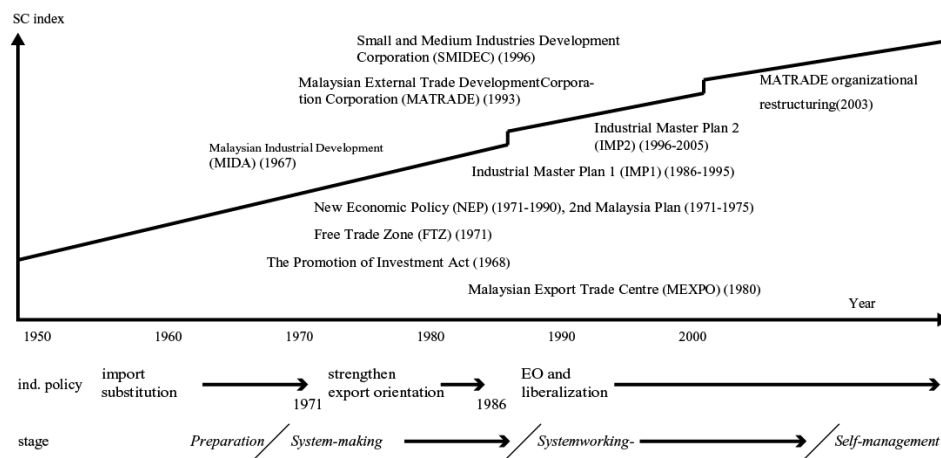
SC index

Small and Medium Industries Development Corporation (SMIDEC) (1996)

Malaysian External Trade DevelopmentCorporation Corporation (MATRADE) (1993)

MATRADE organizational restructuring(2003)

Industrial Master Plan 2 (IMP2) (1996-2005)

Malaysian Industrial Development (MIDA) (1967)

Industrial Master Plan 1 (IMP1) (1986-1995)

New Economic Policy (NEP) (1971-1990), 2nd Malaysia Plan (1971-1975)

Free Trade Zone (FTZ) (1971)

The Promotion of Investment Act (1968)

Malaysian Export Trade Centre (MEXPO) (1980)

Year

1950 1960 1970 1980 1990 2000

ind. policy import substitution 1971 strengthen export orientation 1986 EO and liberalization

stage Preparation System-making Systemworking- Self-management